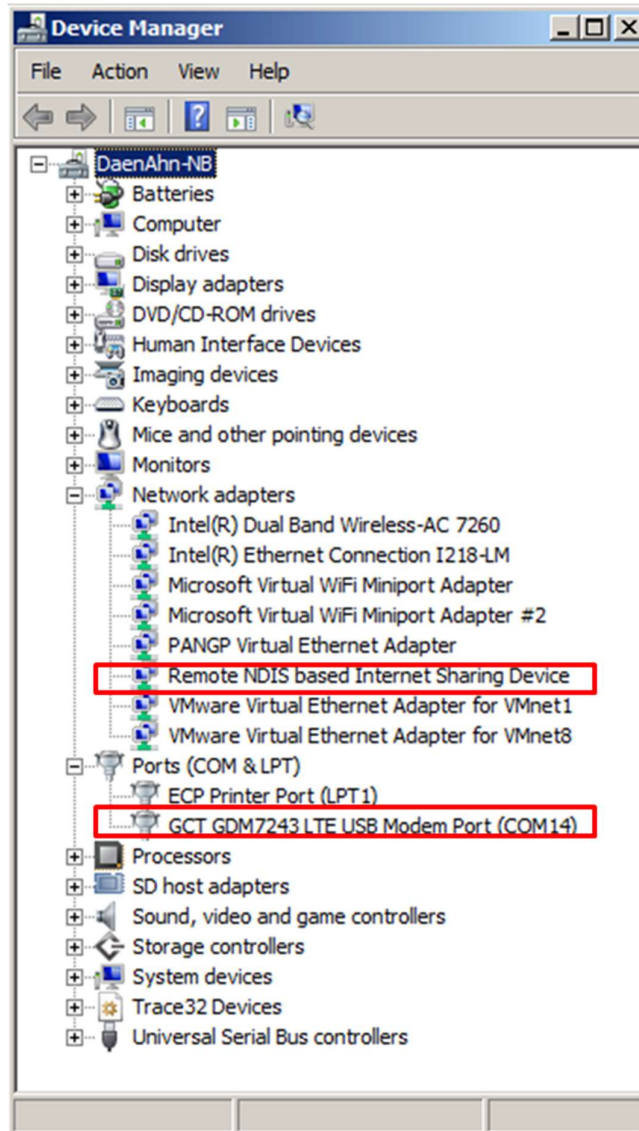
Device Manager

File Action View Help

DaenAhn-NB
Batteries
Computer
Disk drives
Display adapters
DVD/CD-ROM drives
Human Interface Devices
Imaging devices
Keyboards
Mice and other pointing devices
Monitors
Network adapters
Intel(R) Dual Band Wireless-AC 7260
Intel(R) Ethernet Connection I218-LM
Microsoft Virtual WiFi Miniport Adapter
Microsoft Virtual WiFi Miniport Adapter #2
PANGP Virtual Ethernet Adapter
Remote NDIS based Internet Sharing Device
VMware Virtual Ethernet Adapter for VMnet1
VMware Virtual Ethernet Adapter for VMnet8
Ports (COM & LPT)
ECP Printer Port (LPT1)
GCT GDM7243 LTE USB Modem Port (COM14)
Processors
SD host adapters
Sound, video and game controllers
Storage controllers
System devices
Trace32 Devices
Universal Serial Bus controllers